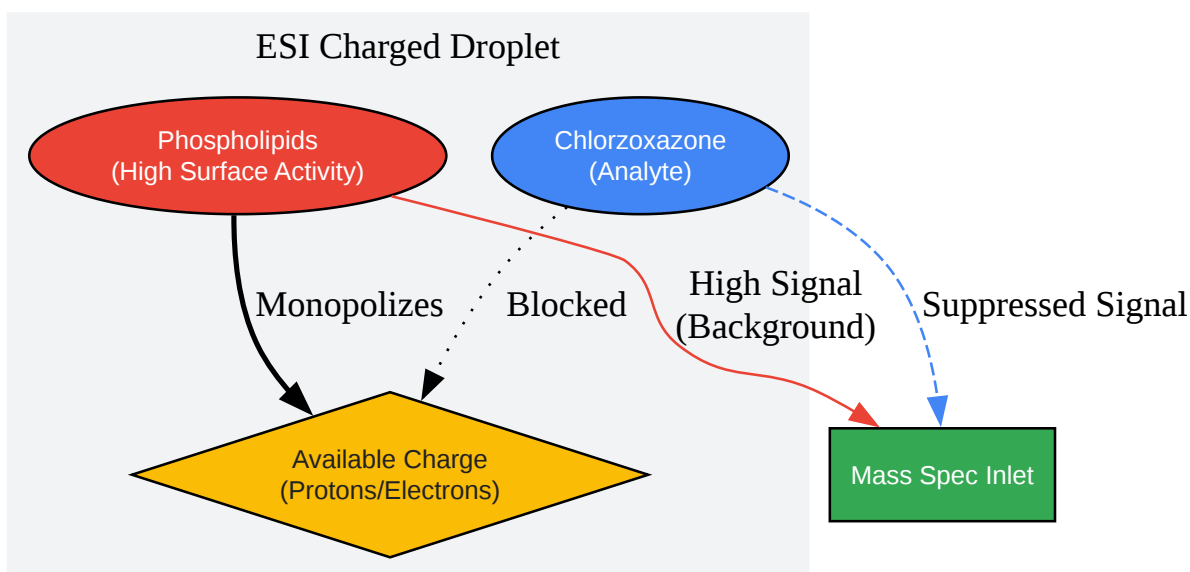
ESI Charged Droplet

Phospholipids
(High Surface Activity)

Chlorzoxazone
(Analyte)

Monopolizes

Blocked

High Signal
(Background)

Suppressed Signal

Available Charge
(Protons/Electrons)

Mass Spec Inlet